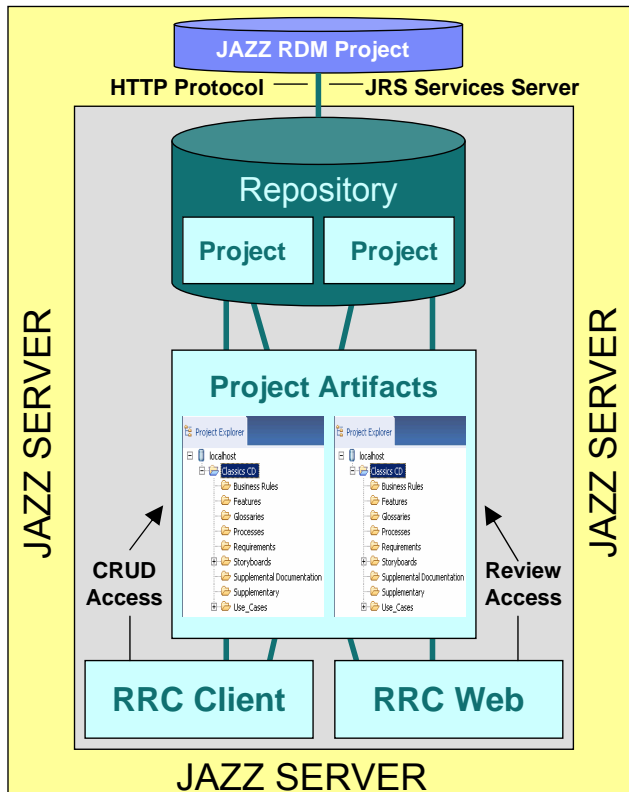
JAZZ RDM Project

HTTP Protocol

JRS Services Server

Repository

Project

Project

JAZZ SERVER

JAZZ SERVER

Project Artifacts

Project Explorer

localhost

Classics CD

Business Rules

Features

Glossaries

Processes

Requirements

Storyboards

Supplemental Documentation

Supplementary

Use_Cases

Project Explorer

localhost

Classics CD

Business Rules

Features

Glossaries

Processes

Requirements

Storyboards

Supplemental Documentation

Supplementary

Use_Cases

CRUD Access

Review Access

RRC Client

RRC Web

JAZZ SERVER